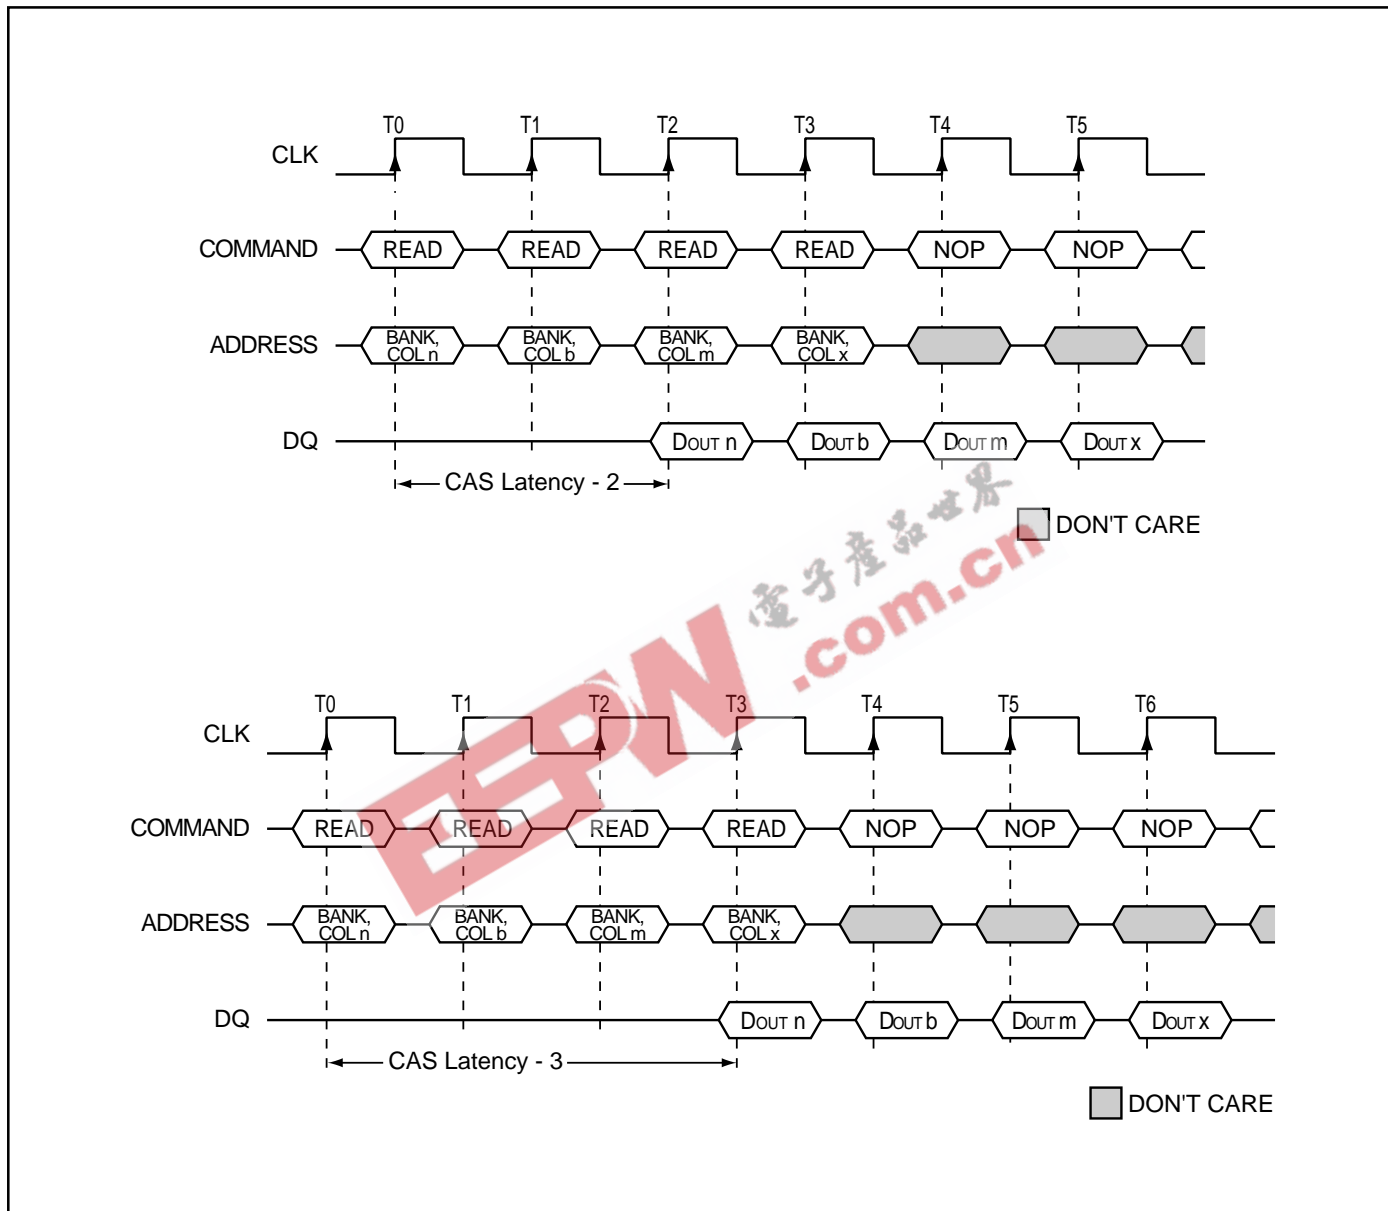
T0 T1 T2 T3 T4 T5

CLK

COMMAND READ READ READ READ NOP NOP

ADDRESS BANK, COL n BANK, COL b BANK, COL m BANK, COL x

DQ DOUT n DOUT b DOUT m DOUT x

CAS Latency - 2

DON'T CARE

電子產品世界 EEPW .com.cn

T0 T1 T2 T3 T4 T5 T6

CLK

COMMAND READ READ READ READ NOP NOP NOP

ADDRESS BANK, COL n BANK, COL b BANK, COL m BANK, COL x

DQ DOUT n DOUT b DOUT m DOUT x

CAS Latency - 3

DON'T CARE